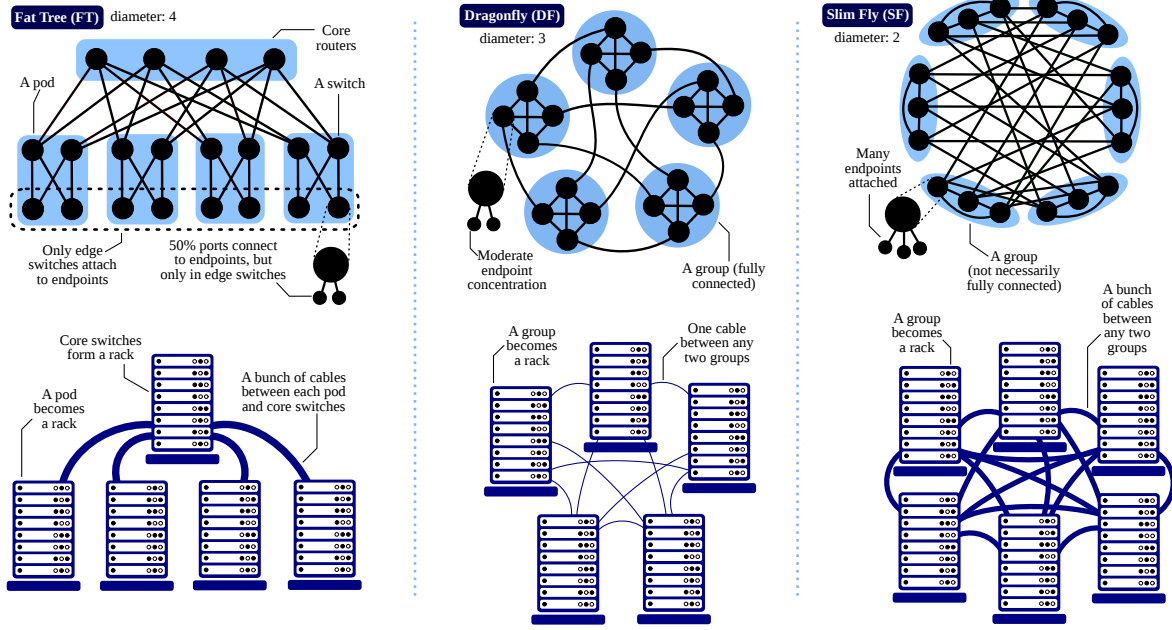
Fat Tree (FT) diameter: 4

Core routers

A pod

A switch

Only edge switches attach to endpoints

50% ports connect to endpoints, but only in edge switches

Core switches form a rack

A pod becomes a rack

A bunch of cables between each pod and core switches

Dragonfly (DF)

diameter: 3

Moderate endpoint concentration

A group (fully connected)

A group becomes a rack

One cable between any two groups

Slim Fly (SF)

diameter: 2

Many endpoints attached

A group (not necessarily fully connected)

A group becomes a rack

A bunch of cables between any two groups